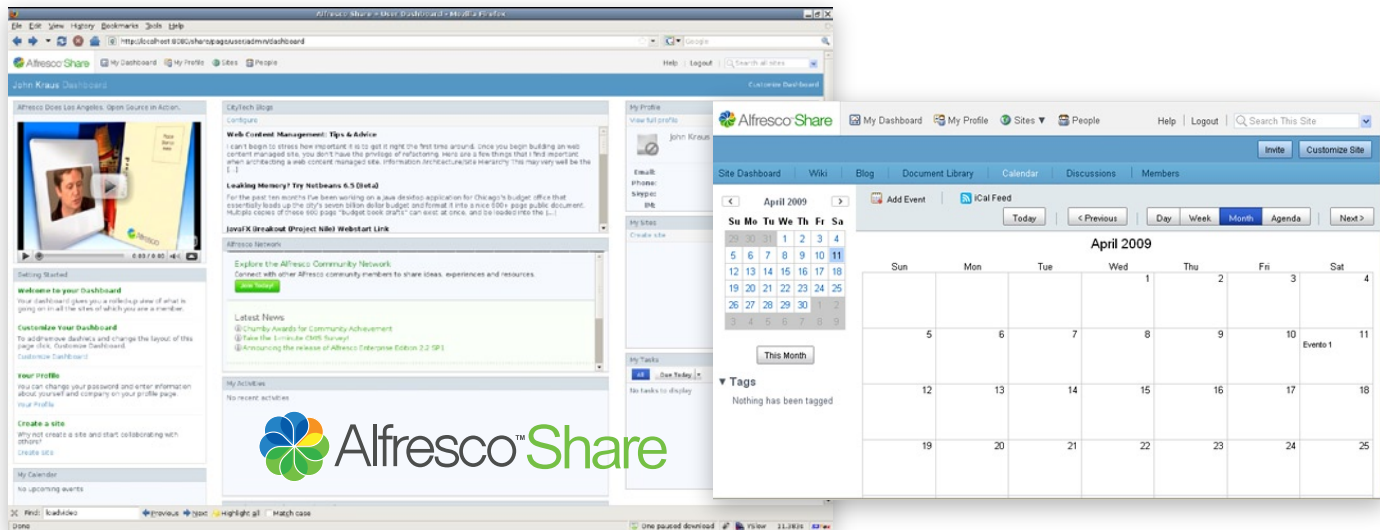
Alfresco Share » User Dashboard - Mozilla Firefox

File Edit View History Bookmarks Tools Help

http://localhost:8080/share/page/user/admin/dashboard

Google

Alfresco Share My Dashboard My Profile Sites People

Help | Logout | Search all sites

John Kraus Dashboard

Customize Dashboard

Alfresco Does Los Angeles. Open Source in Action.

0:03 / 0:00

Getting Started

Welcome to your Dashboard

Your dashboard gives you a rolled-up view of what is going on in all the sites of which you are a member.

Customize Your Dashboard

To add/remove dashlets and change the layout of this page click, Customize Dashboard.

Customize Dashboard

Your Profile

You can change your password and enter information about yourself and company on your profile page.

Your Profile

Create a site

Why not create a site and start collaborating with others?

Create Site

My Calendar

No upcoming events

CityTech Blogs

Configure

Web Content Management: Tips & Advice

I can't begin to stress how important it is to get it right the first time around. Once you begin building an web content managed site, you don't have the privilege of refactoring. Here are a few things that I find important when architecting a web content managed site. Information Architecture/Site Hierarchy This may very well be the [...]

Leaking Memory? Try Netbeans 6.5 (beta)

For the past ten months I've been working on a Java desktop application for Chicago's budget office that essentially loads up the city's seven billion dollar budget and format it into a nice 600+ page public document. Multiple copies of those 600 page "budget book drafts" can exist at once, and be loaded into the [...]

JavaFX (Breakout (Project Nile) Webstart Link

Alfresco Network

Explore the Alfresco Community Network

Connect with other Alfresco community members to share ideas, experiences and resources.

Join Today!

Latest News

Chumby Awards for Community Achievement

Take the 1-minute CMS Survey!

Announcing the release of Alfresco Enterprise Edition 2.2 SP1

My Activities

No recent activities

My Profile

View full profile

John Kraus

Email:
Phone:
Skype:
IM:

My Sites

Create site

My Tasks

All Due Today

No tasks to display

Find: loadvideo Previous Next Highlight all Match case

Done One paused download YSlow 11.383s

Alfresco™ Share

Alfresco Share My Dashboard My Profile Sites ▼ People

Help | Logout | Search This Site

Invite Customize Site

Site Dashboard Wiki Blog Document Library Calendar Discussions Members

April 2009

| Su | Mo | Tu | We | Th | Fr | Sa |
|---|---|---|---|---|---|---|
| 29 | 30 | 31 | 1 | 2 | 3 | 4 |
| 5 | 6 | 7 | 8 | 9 | 10 | 11 |
| 12 | 13 | 14 | 15 | 16 | 17 | 18 |
| 19 | 20 | 21 | 22 | 23 | 24 | 25 |
| 26 | 27 | 28 | 29 | 30 | 1 | 2 |
| 3 | 4 | 5 | 6 | 7 | 8 | 9 |

This Month

▼ Tags

Nothing has been tagged

Add Event iCal Feed

Today < Previous Day Week Month Agenda Next >

April 2009

| Sun | Mon | Tue | Wed | Thu | Fri | Sat |
|---|---|---|---|---|---|---|
| | | | 1 | 2 | 3 | 4 |
| 5 | 6 | 7 | 8 | 9 | 10 | 11 Evento 1 |
| 12 | 13 | 14 | 15 | 16 | 17 | 18 |
| 19 | 20 | 21 | 22 | 23 | 24 | 25 |